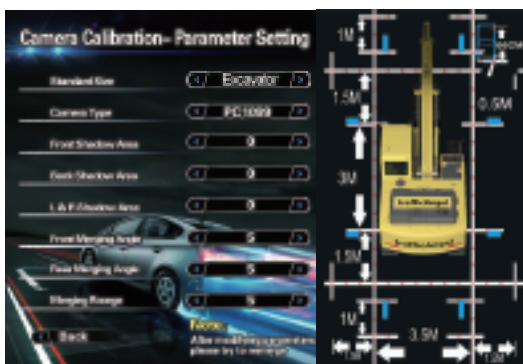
Camera Calibration– Parameter Setting

Standard Size
Excavator

Camera Type
PC100 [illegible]

Front Shadow Area
0

Back Shadow Area
0

L & R Shadow Area
0

Front Merging Angle
5

Rear Merging Angle
5

Merging Range
5

Back

Note:
After modifying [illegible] please try to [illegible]

1M
1.5M
0.5M
3M
1.5M
1M
3.5M
1.5M
1.5M